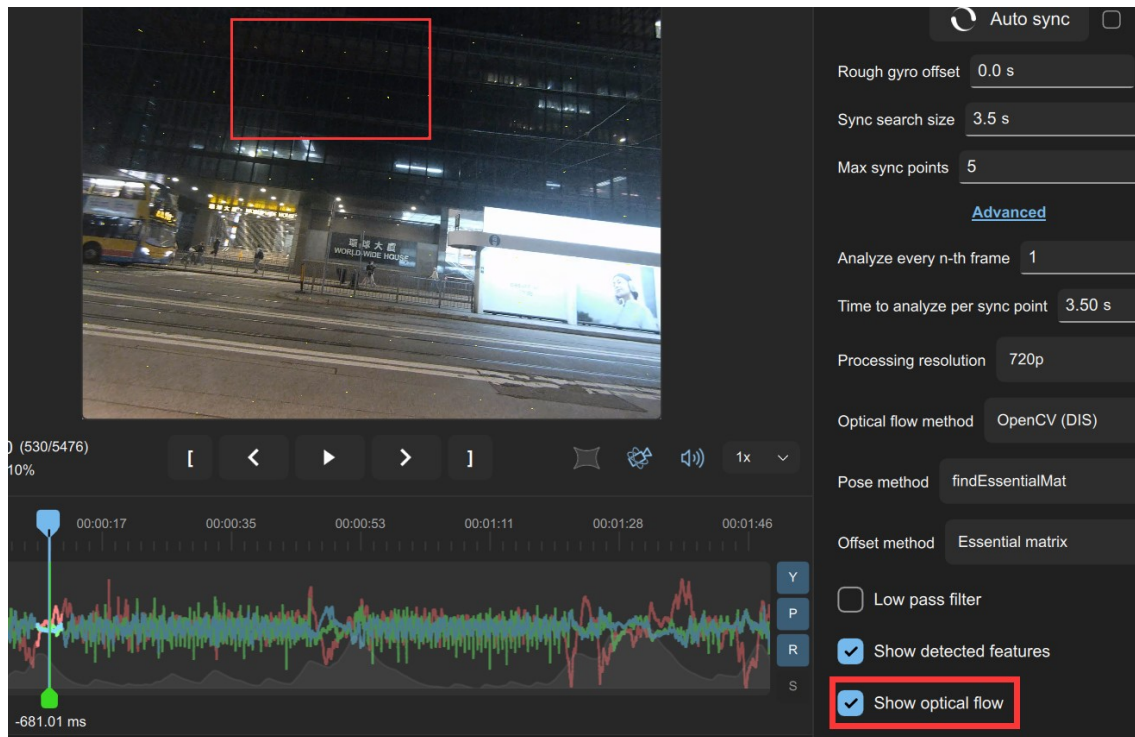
Auto sync

Rough gyro offset 0.0 s

Sync search size 3.5 s

Max sync points 5

Advanced

Analyze every n-th frame 1

Time to analyze per sync point 3.50 s

Processing resolution 720p

Optical flow method OpenCV (DIS)

Pose method findEssentialMat

Offset method Essential matrix

Low pass filter

Show detected features

Show optical flow

WORLD WIDE HOUSE

) (530/5476)
10%

[ < > ]

1x

00:00:17 00:00:35 00:00:53 00:01:11 00:01:28 00:01:46

Y
P
R
S

-681.01 ms